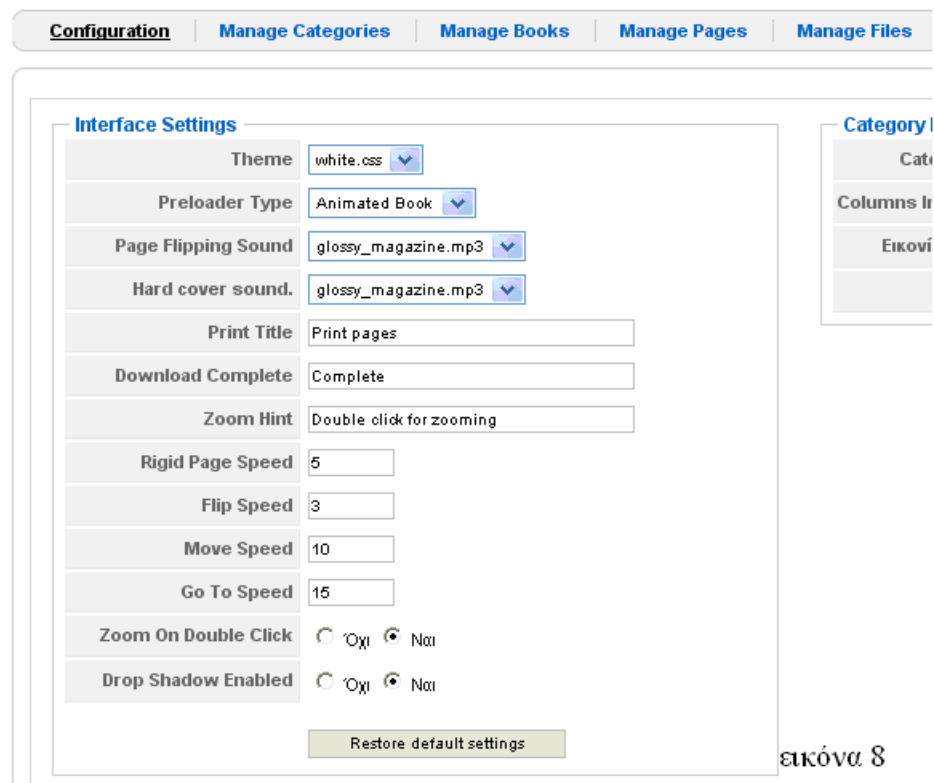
Configuration | Manage Categories | Manage Books | Manage Pages | Manage Files

Interface Settings

| | |
|---|---|
| Theme | white.css |
| Preloader Type | Animated Book |
| Page Flipping Sound | glossy_magazine.mp3 |
| Hard cover sound. | glossy_magazine.mp3 |
| Print Title | Print pages |
| Download Complete | Complete |
| Zoom Hint | Double click for zooming |
| Rigid Page Speed | 5 |
| Flip Speed | 3 |
| Move Speed | 10 |
| Go To Speed | 15 |
| Zoom On Double Click | Όχι Ναι |
| Drop Shadow Enabled | Όχι Ναι |

Restore default settings

Category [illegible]

Cat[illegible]

Columns I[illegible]

Εικονί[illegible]

εικόνα 8